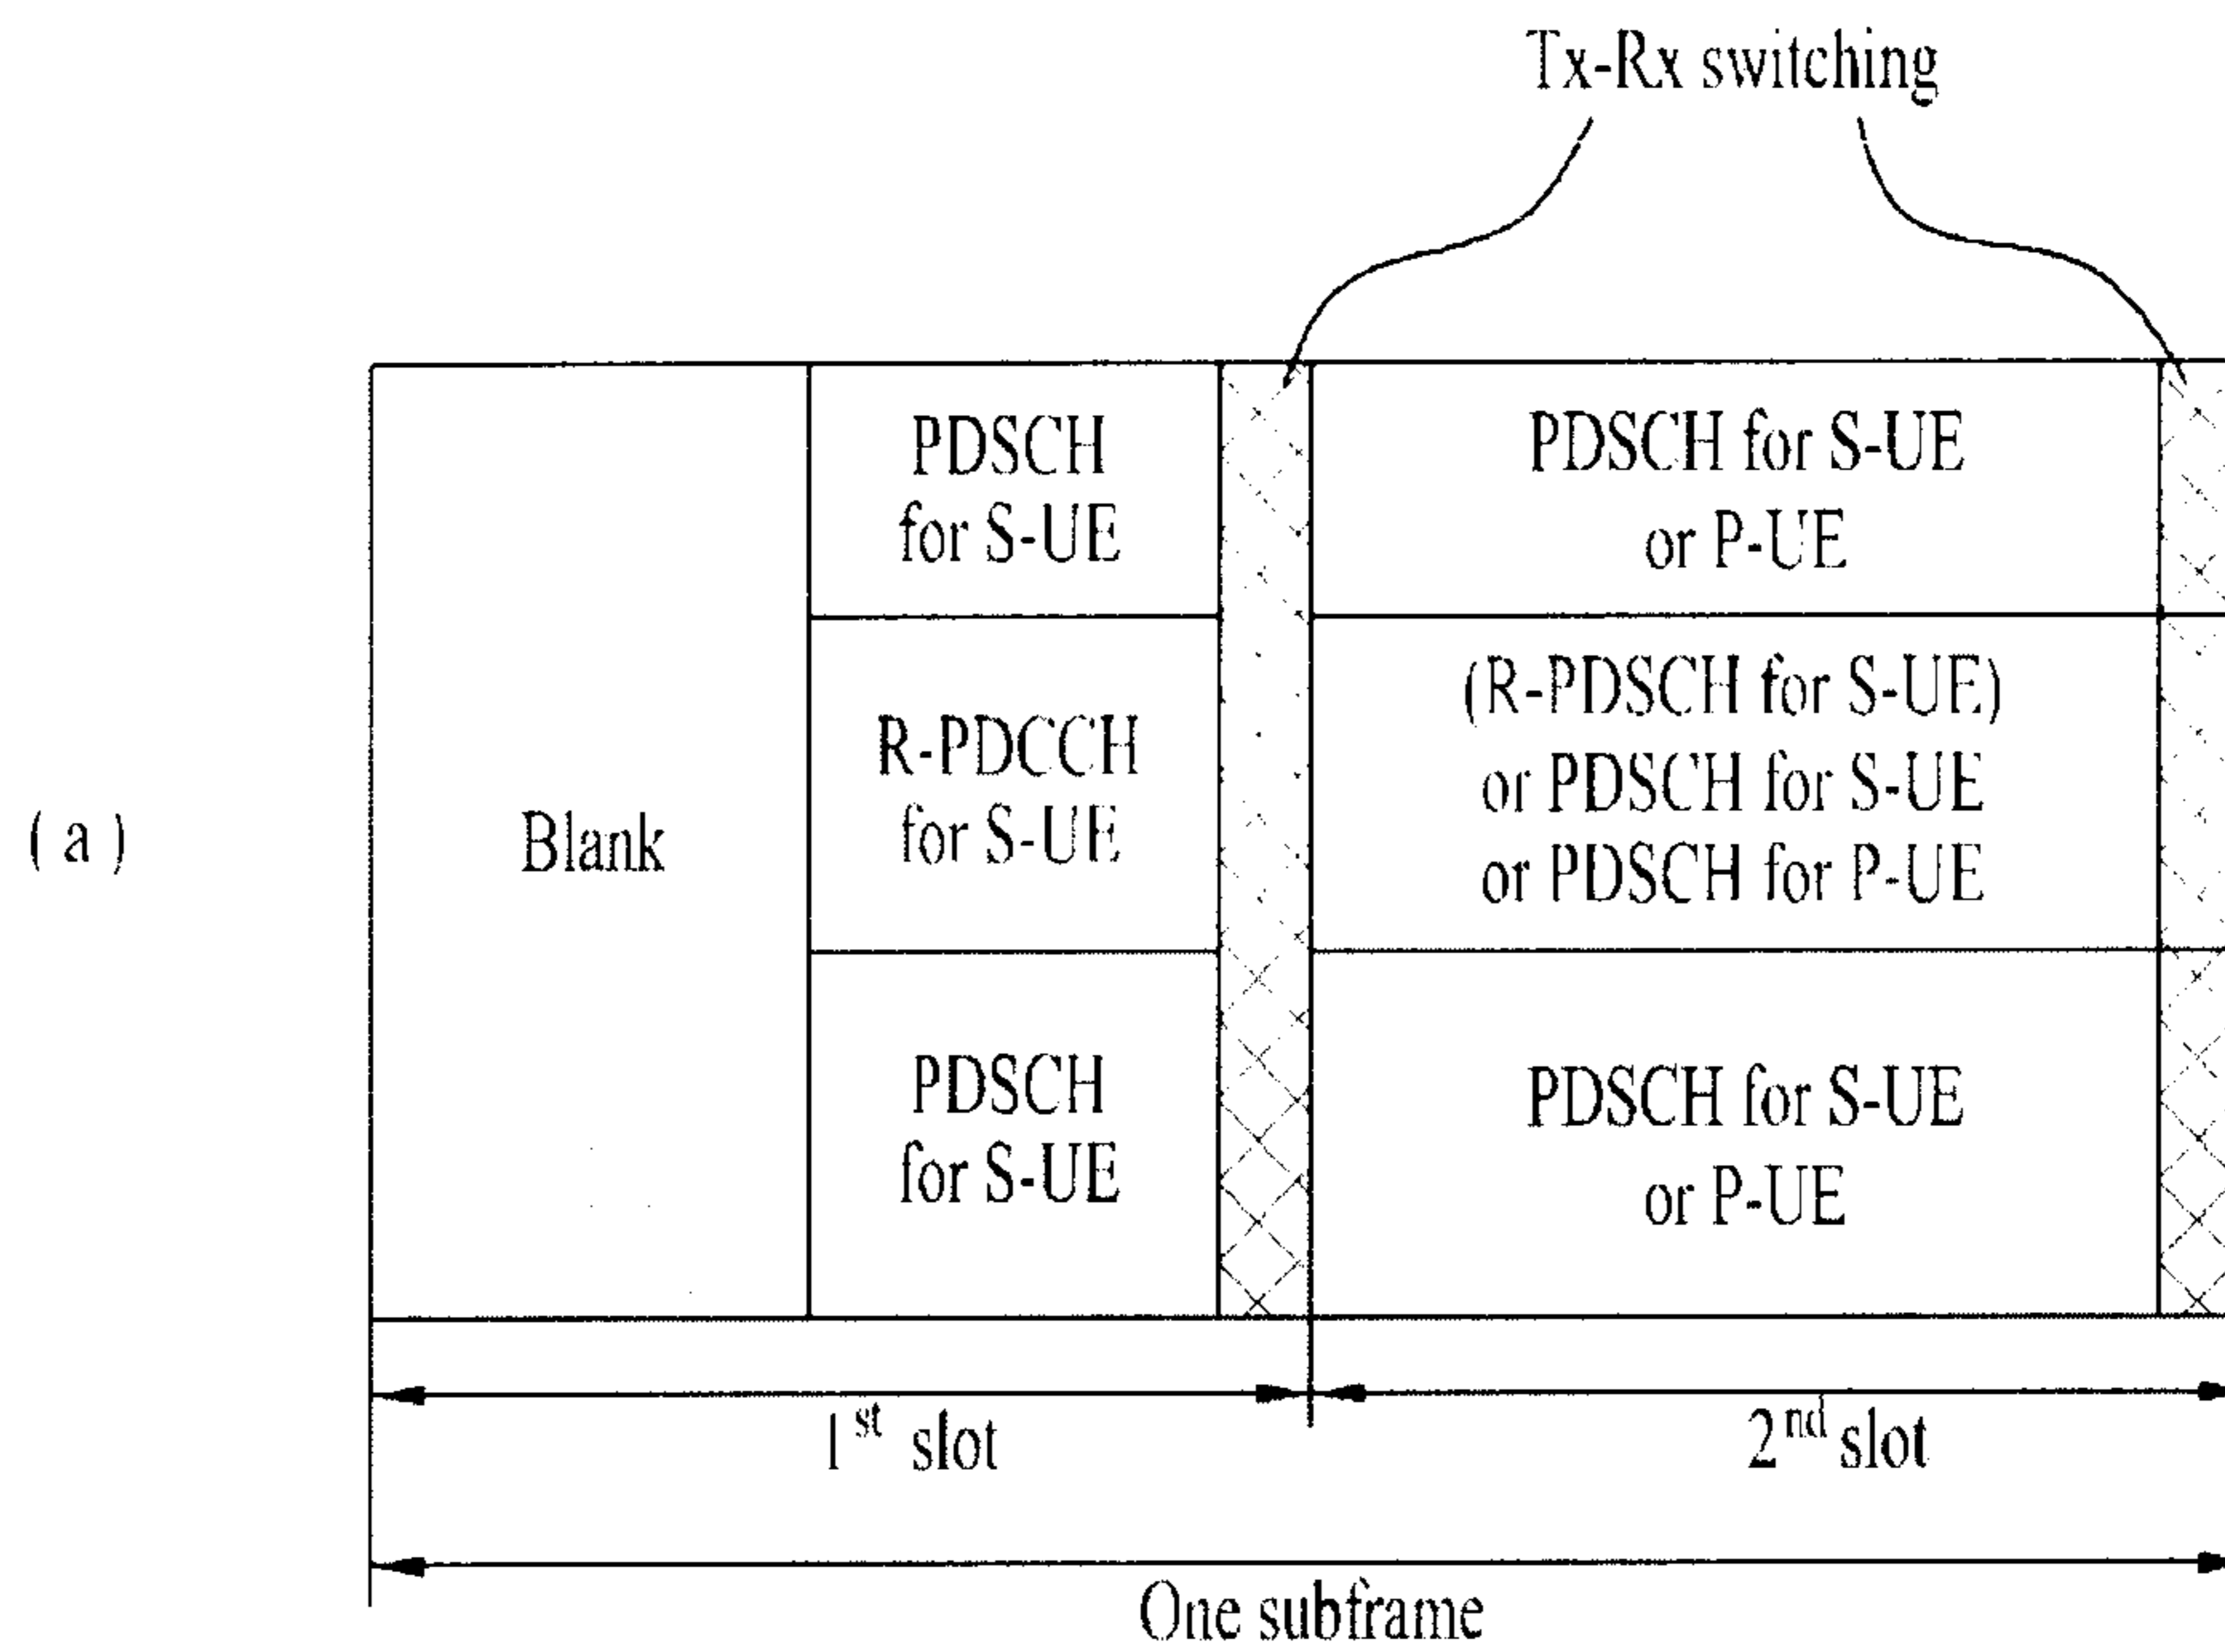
Tx-Rx switching

(a)

Blank

PDSCH for S-UE

R-PDCCH for S-UE

PDSCH for S-UE

PDSCH for S-UE or P-UE

(R-PDSCH for S-UE) or PDSCH for S-UE or PDSCH for P-UE

PDSCH for S-UE or P-UE

$1^{st}$ slot

$2^{nd}$ slot

One subframe